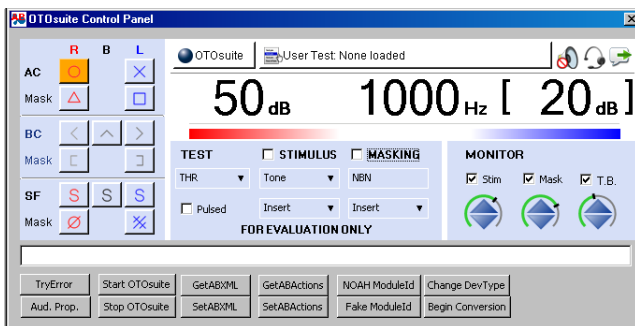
OTOsuite Control Panel

R B L
AC
Mask
BC
Mask
SF S S S
Mask

OTOsuite
User Test: None loaded

50 dB 1000 Hz [ 20 dB ]

TEST
STIMULUS
MASKING
THR
Tone
NBN
Pulsed
Insert
Insert
FOR EVALUATION ONLY

MONITOR
Stim
Mask
T.B.

TryError
Start OTOsuite
GetABXML
GetABActions
NOAH ModuleId
Change DevType
Aud. Prop.
Stop OTOsuite
SetABXML
SetABActions
Fake ModuleId
Begin Conversion